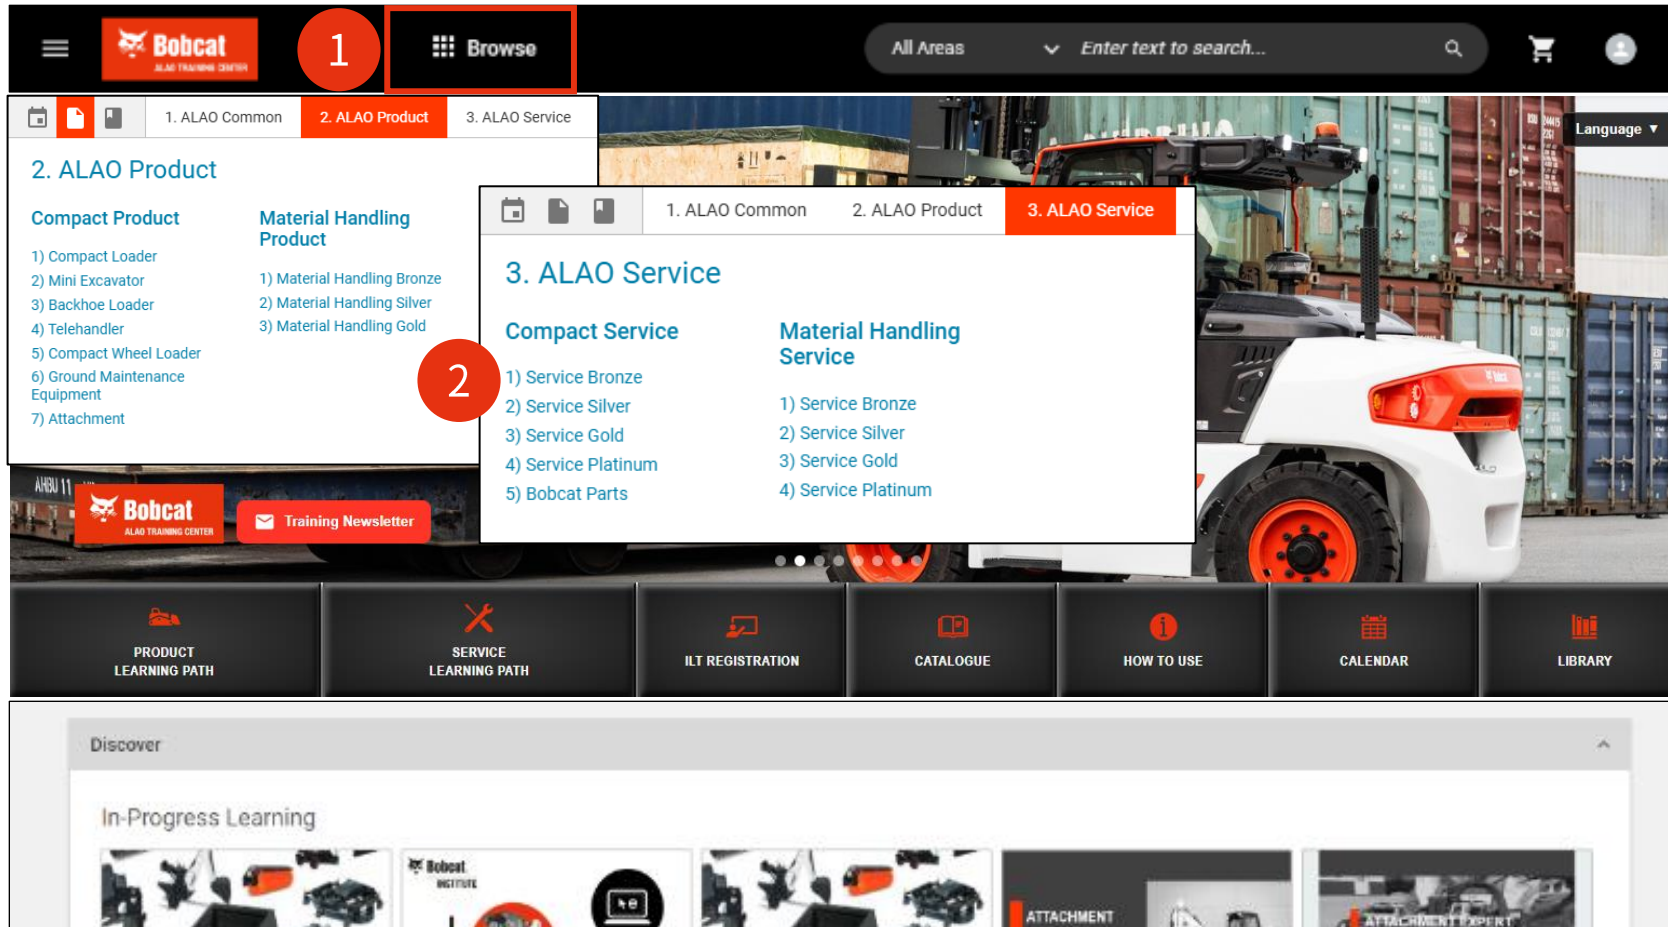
Bobcat ALAO TRAINING CENTER

1

Browse

All Areas

Enter text to search...

Language ▼

1. ALAO Common | 2. ALAO Product | 3. ALAO Service

2. ALAO Product

Compact Product

1) Compact Loader
2) Mini Excavator
3) Backhoe Loader
4) Telehandler
5) Compact Wheel Loader
6) Ground Maintenance Equipment
7) Attachment

Material Handling Product

1) Material Handling Bronze
2) Material Handling Silver
3) Material Handling Gold

1. ALAO Common | 2. ALAO Product | 3. ALAO Service

3. ALAO Service

Compact Service

1) Service Bronze
2) Service Silver
3) Service Gold
4) Service Platinum
5) Bobcat Parts

Material Handling Service

1) Service Bronze
2) Service Silver
3) Service Gold
4) Service Platinum

2

Bobcat ALAO TRAINING CENTER

Training Newsletter

PRODUCT LEARNING PATH

SERVICE LEARNING PATH

ILT REGISTRATION

CATALOGUE

HOW TO USE

CALENDAR

LIBRARY

Discover

In-Progress Learning

Bobcat INSTITUTE

ATTACHMENT

ATTACHMENT EXPERT